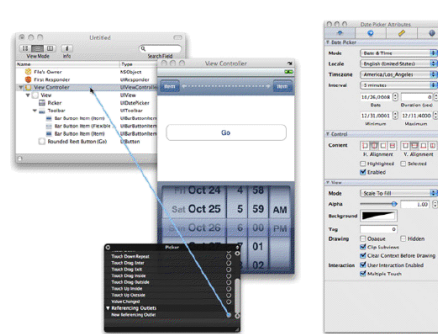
Untitled

View Mode

Info

Search Field

| Name | Type |
|---|---|
| File's Owner | NSObject |
| First Responder | UIResponder |
| View Controller | UIViewController |
| View | UIView |
| Picker | UIDatePicker |
| Toolbar | UIToolbar |
| Bar Button Item (Item) | UIBarButtonItem |
| Bar Button Item (Flexible) | UIBarButtonItem |
| Bar Button Item (Item) | UIBarButtonItem |
| Rounded Rect Button (Go) | UIButton |

View Controller

Item

Item

Go

Fri Oct 24 | 3 | 50

Sat Oct 25 | 5 | 55 | AM

Sun Oct 26 | 6 | 00 | PM

Picker

Touch Down Repeat
Touch Drag Enter
Touch Drag Exit
Touch Drag Inside
Touch Drag Outside
Touch Up Inside
Touch Up Outside
Value Changed

Referencing Outlets
New Referencing Outlet

Date Picker Attributes

Date Picker

Mode: Date & Time

Locale: English (United States)

Timezone: America/Los_Angeles

Interval: 1 minute

10/26/2008 | 0
Date | Duration (sec)

12/31/0001 | 12/31/4000
Minimum | Maximum

Control

Content

H. Alignment | V. Alignment

Highlighted | Selected

Enabled

View

Mode: Scale To Fill

Alpha: 1.00

Background

Tag: 0

Drawing: Opaque | Hidden

Clip Subviews

Clear Context Before Drawing

Interaction: User Interaction Enabled

Multiple Touch